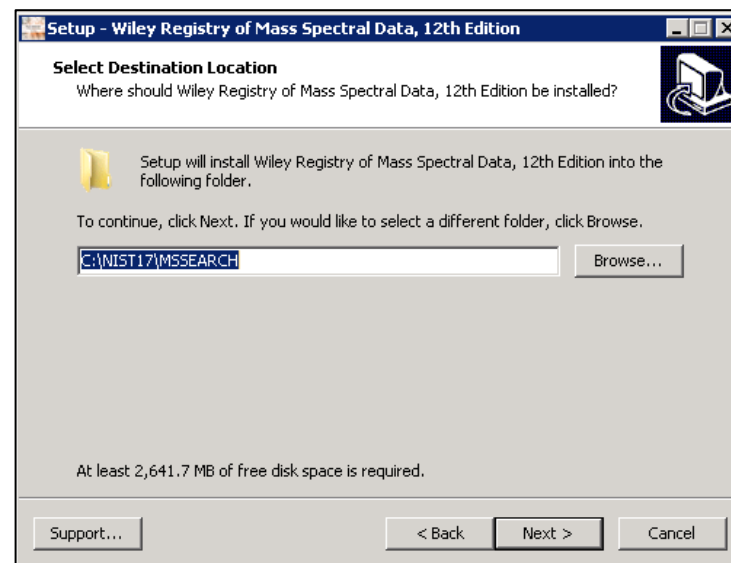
Setup - Wiley Registry of Mass Spectral Data, 12th Edition

Select Destination Location
Where should Wiley Registry of Mass Spectral Data, 12th Edition be installed?

Setup will install Wiley Registry of Mass Spectral Data, 12th Edition into the following folder.

To continue, click Next. If you would like to select a different folder, click Browse.

C:\NIST17\MSSEARCH

Browse...

At least 2,641.7 MB of free disk space is required.

Support...

< Back

Next >

Cancel